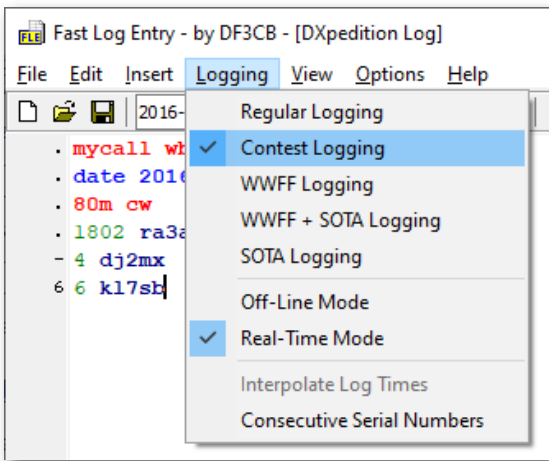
FLE Fast Log Entry - by DF3CB - [DXpedition Log]

File Edit Insert Logging View Options Help

2016-

mycall wh
date 2016
80m cw
1802 ra3a
4 dj2mx
6 6 kl7sb

Regular Logging
Contest Logging
WWFF Logging
WWFF + SOTA Logging
SOTA Logging
Off-Line Mode
Real-Time Mode
Interpolate Log Times
Consecutive Serial Numbers